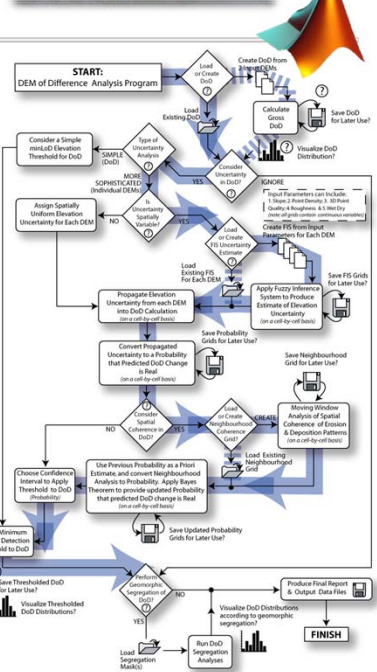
START:
DEM of Difference Analysis Program

Load or Create DoD
?

Create DoD from Input DEMs

Load Existing DoD

Calculate Gross DoD

Save DoD for Later Use?

Visualize DoD Distribution?

Consider a Simple minLoD Elevation Threshold for DoD

SIMPLE (DoD)

Type of Uncertainty Analysis

MORE SOPHISTICATED (Individual DEMs)

Consider Uncertainty in DoD?

YES

NO

IGNORE

Input Parameters can Include:
1. Slope; 2. Point Density; 3. 3D Point Quality; 4. Roughness; & 5. Wet Dry
(note: all grids contain continuous variables)

Assign Spatially Uniform Elevation Uncertainty for Each DEM

NO

Is Uncertainty Spatially Variable?

YES

Load or Create FIS Uncertainty Estimate

Create FIS from Input Parameters for Each DEM

Load Existing FIS For Each DEM

Apply Fuzzy Inference System to Produce Estimate of Elevation Uncertainty
(on a cell-by-cell basis)

Save FIS Grids for Later Use?

Propagate Elevation Uncertainty from each DEM into DoD Calculation
(on a cell-by-cell basis)

Save Probability Grids for Later Use?

Convert Propagated Uncertainty to a Probability that Predicted DoD Change is Real
(on a cell-by-cell basis)

Save Neighbourhood Grid for Later Use?

NO

Consider Spatial Coherence in DoD?

YES

Load or Create Neighbourhood Coherence Grid?

CREATE

Moving Window Analysis of Spatial Coherence of Erosion & Deposition Patterns
(on a cell-by-cell basis)

Load Existing Neighbourhood Grid

Choose Confidence Interval to Apply Threshold to DoD
(Probability)

Use Previous Probability as a Priori Estimate, and convert Neighbourhood Analysis to Probability. Apply Bayes Theorem to provide updated Probability that predicted DoD change is Real
(on a cell-by-cell basis)

Save Updated Probability Grids for Later Use?

Minimum Detection old to DoD

Save Thresholded DoD for Later Use?

Visualize Thresholded DoD Distributions?

Perform Geomorphic Segregation of DoD?

NO

Produce Final Report & Output Data Files

Visualize DoD Distributions according to geomorphic segregation?

FINISH

YES

Load Segregation Mask(s)

Run DoD Segregation Analyses